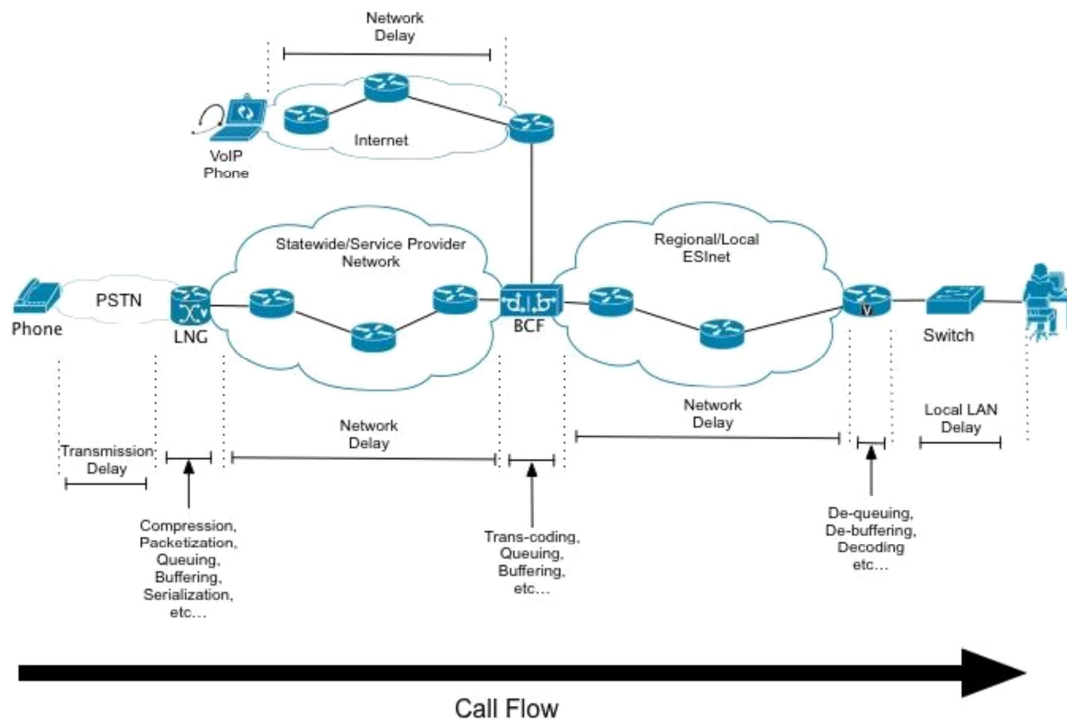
Network Delay

Internet

VoIP Phone

Statewide/Service Provider Network

Regional/Local ESInet

PSTN

Phone

LNG

BCF

Switch

Transmission Delay

Network Delay

Network Delay

Local LAN Delay

Compression, Packetization, Queuing, Buffering, Serialization, etc…

Trans-coding, Queuing, Buffering, etc…

De-queuing, De-buffering, Decoding etc…

Call Flow